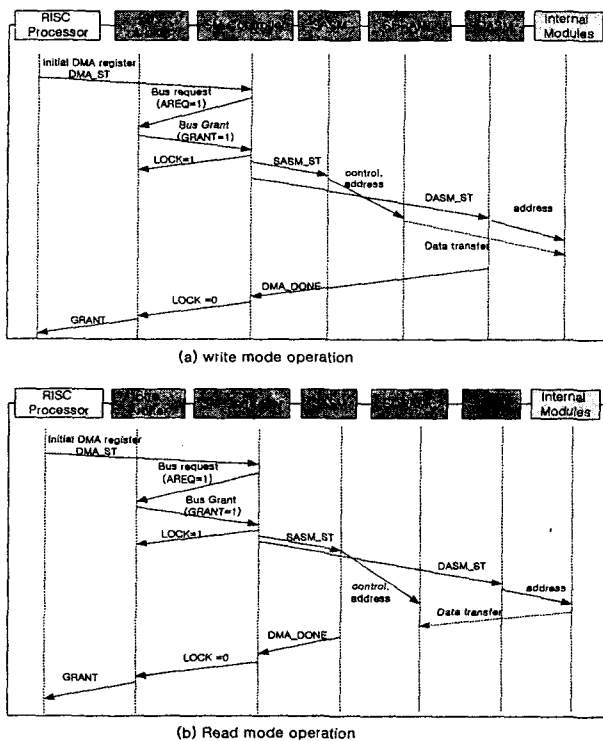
RISC Processor

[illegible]

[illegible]

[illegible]

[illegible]

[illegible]

Internal Modules

initial DMA register DMA_ST

Bus request (AREQ=1)

Bus Grant (GRANT=1)

LOCK=1

SASM_ST

control, address

DASM_ST

address

Data transfer

DMA_DONE

LOCK =0

GRANT

(a) write mode operation

RISC Processor

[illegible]

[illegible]

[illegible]

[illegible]

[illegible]

Internal Modules

initial DMA register DMA_ST

Bus request (AREQ=1)

Bus Grant (GRANT=1)

LOCK=1

SASM_ST

control, address

DASM_ST

address

Data transfer

DMA_DONE

LOCK =0

GRANT

(b) Read mode operation